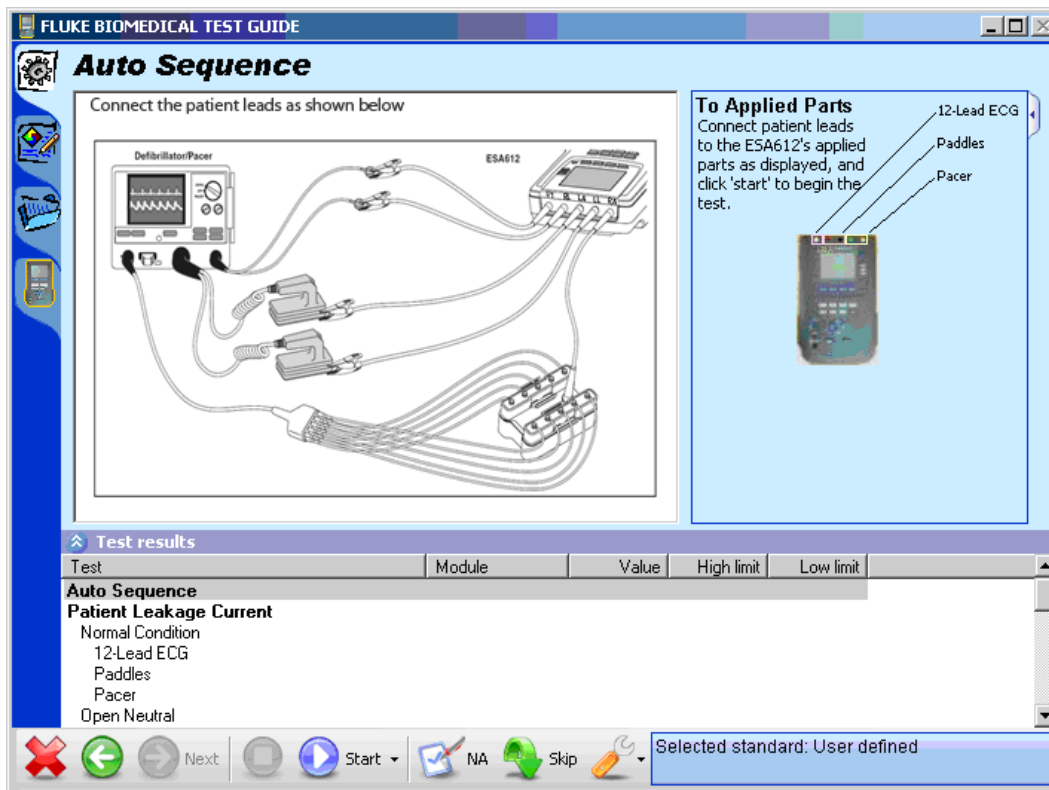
FLUKE BIOMEDICAL TEST GUIDE

Auto Sequence

Connect the patient leads as shown below

Defibrillator/Pacer

ESA612

To Applied Parts

Connect patient leads to the ESA612's applied parts as displayed, and click 'start' to begin the test.

12-Lead ECG

Paddles

Pacer

Test results

| Test | Module | Value | High limit | Low limit |
|---|---|---|---|---|
| Auto Sequence | | | | |
| Patient Leakage Current | | | | |
| Normal Condition | | | | |
| 12-Lead ECG | | | | |
| Paddles | | | | |
| Pacer | | | | |
| Open Neutral | | | | |

Next Start NA Skip

Selected standard: User defined